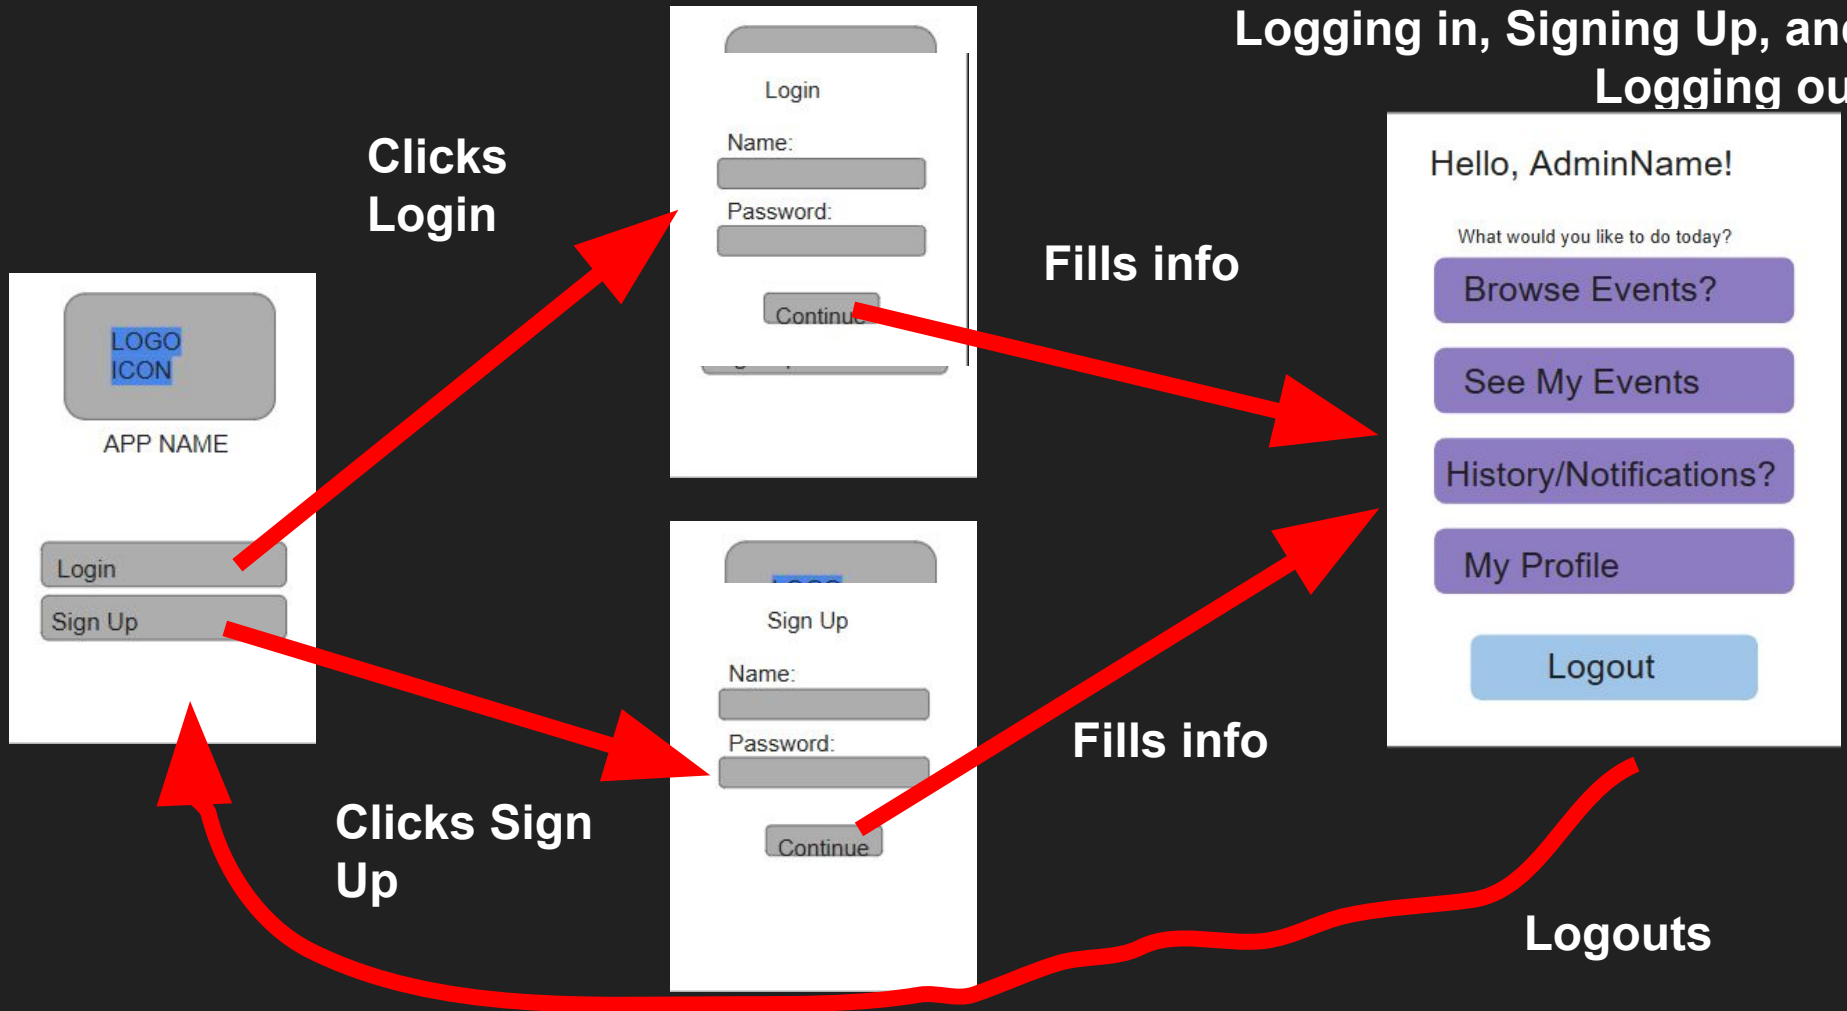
Logging in, Signing Up, an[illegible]
Logging ou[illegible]

LOGO ICON
APP NAME

Login
Sign Up

Clicks Login

Login
Name:
Password:
Continu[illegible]

Fills info

Hello, AdminName!
What would you like to do today?
Browse Events?
See My Events
History/Notifications?
My Profile
Logout

Sign Up
Name:
Password:
Continue

Clicks Sign Up

Fills info

Logouts